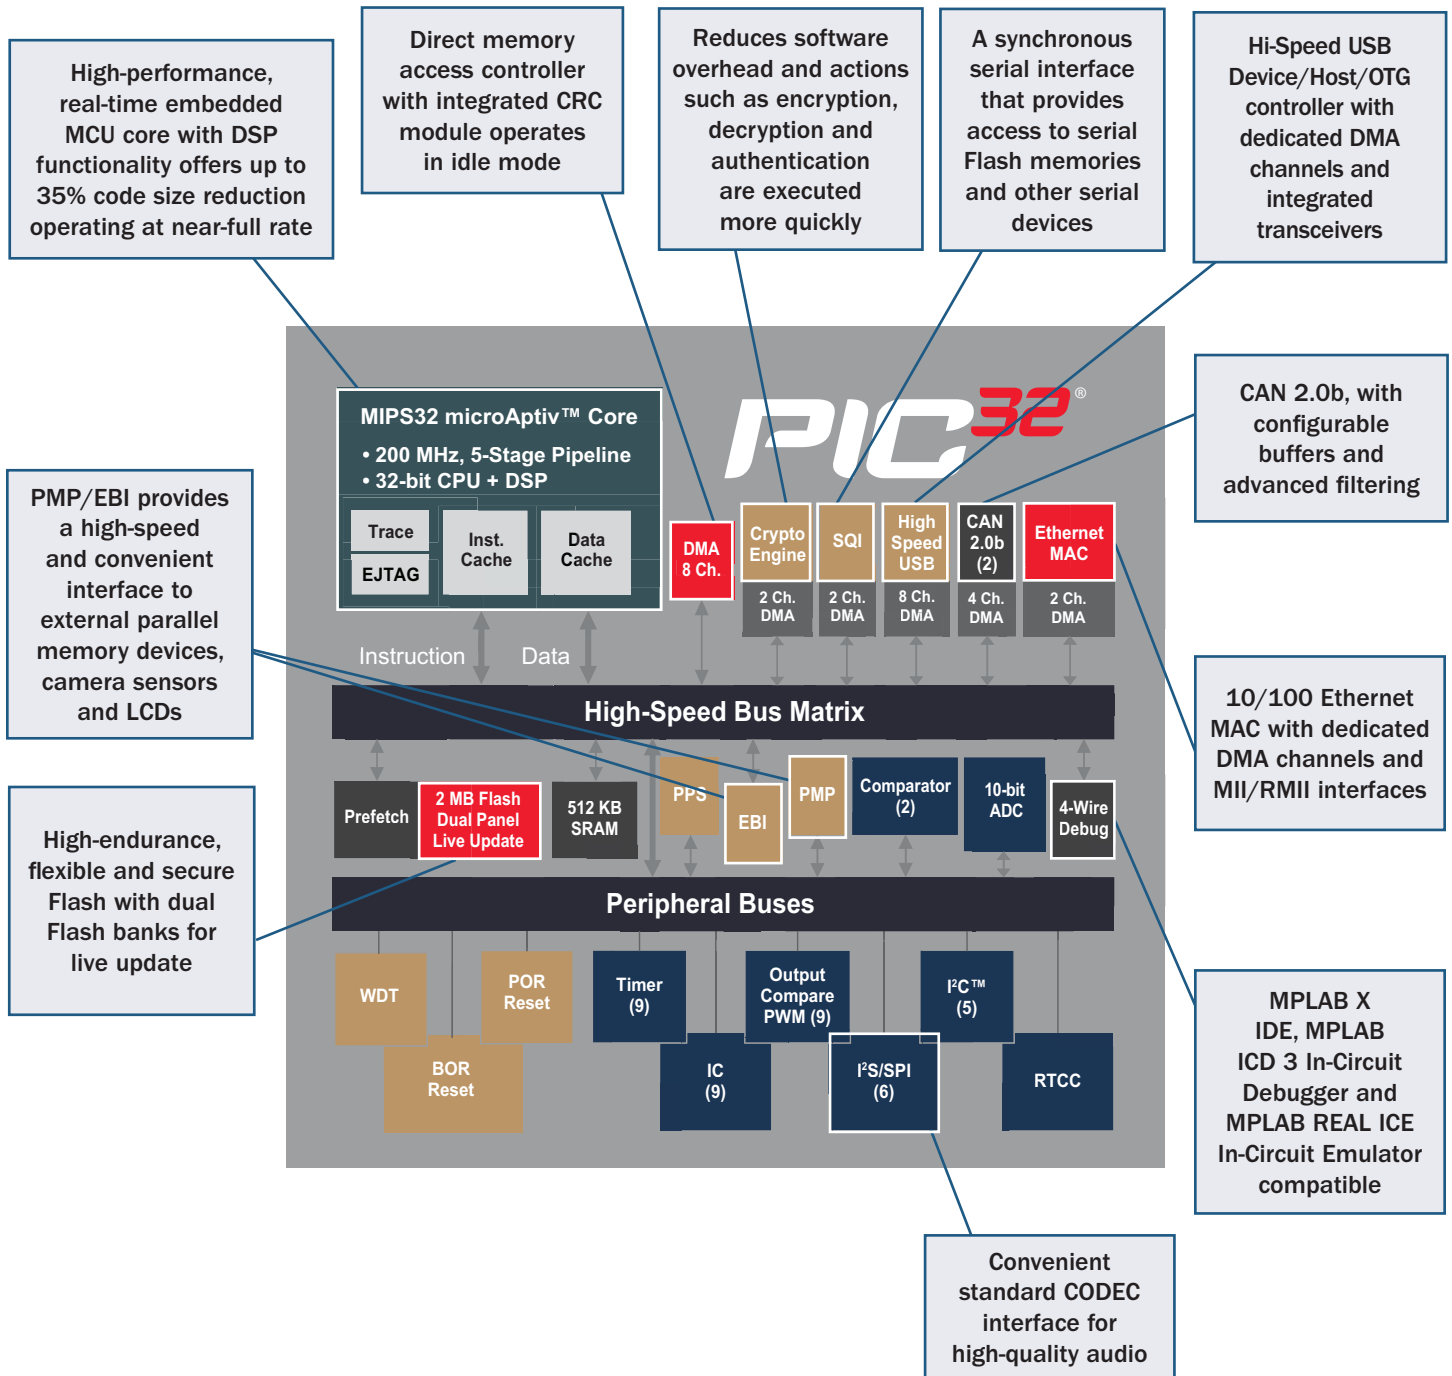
High-performance, real-time embedded MCU core with DSP functionality offers up to 35% code size reduction operating at near-full rate

Direct memory access controller with integrated CRC module operates in idle mode

Reduces software overhead and actions such as encryption, decryption and authentication are executed more quickly

A synchronous serial interface that provides access to serial Flash memories and other serial devices

Hi-Speed USB Device/Host/OTG controller with dedicated DMA channels and integrated transceivers

CAN 2.0b, with configurable buffers and advanced filtering

PMP/EBI provides a high-speed and convenient interface to external parallel memory devices, camera sensors and LCDs

10/100 Ethernet MAC with dedicated DMA channels and MII/RMII interfaces

High-endurance, flexible and secure Flash with dual Flash banks for live update

MPLAB X IDE, MPLAB ICD 3 In-Circuit Debugger and MPLAB REAL ICE In-Circuit Emulator compatible

Convenient standard CODEC interface for high-quality audio

MIPS32 microAptiv™ Core
• 200 MHz, 5-Stage Pipeline
• 32-bit CPU + DSP

Trace
EJTAG
Inst. Cache
Data Cache

PIC32®

DMA 8 Ch.
Crypto Engine
2 Ch. DMA
SQI
2 Ch. DMA
High Speed USB
8 Ch. DMA
CAN 2.0b (2)
4 Ch. DMA
Ethernet MAC
2 Ch. DMA

Instruction
Data

High-Speed Bus Matrix

Prefetch
2 MB Flash Dual Panel Live Update
512 KB SRAM
PPS
EBI
PMP
Comparator (2)
10-bit ADC
4-Wire Debug

Peripheral Buses

WDT
POR Reset
BOR Reset
Timer (9)
IC (9)
Output Compare PWM (9)
$I^2S$/SPI (6)
$I^2C$™ (5)
RTCC